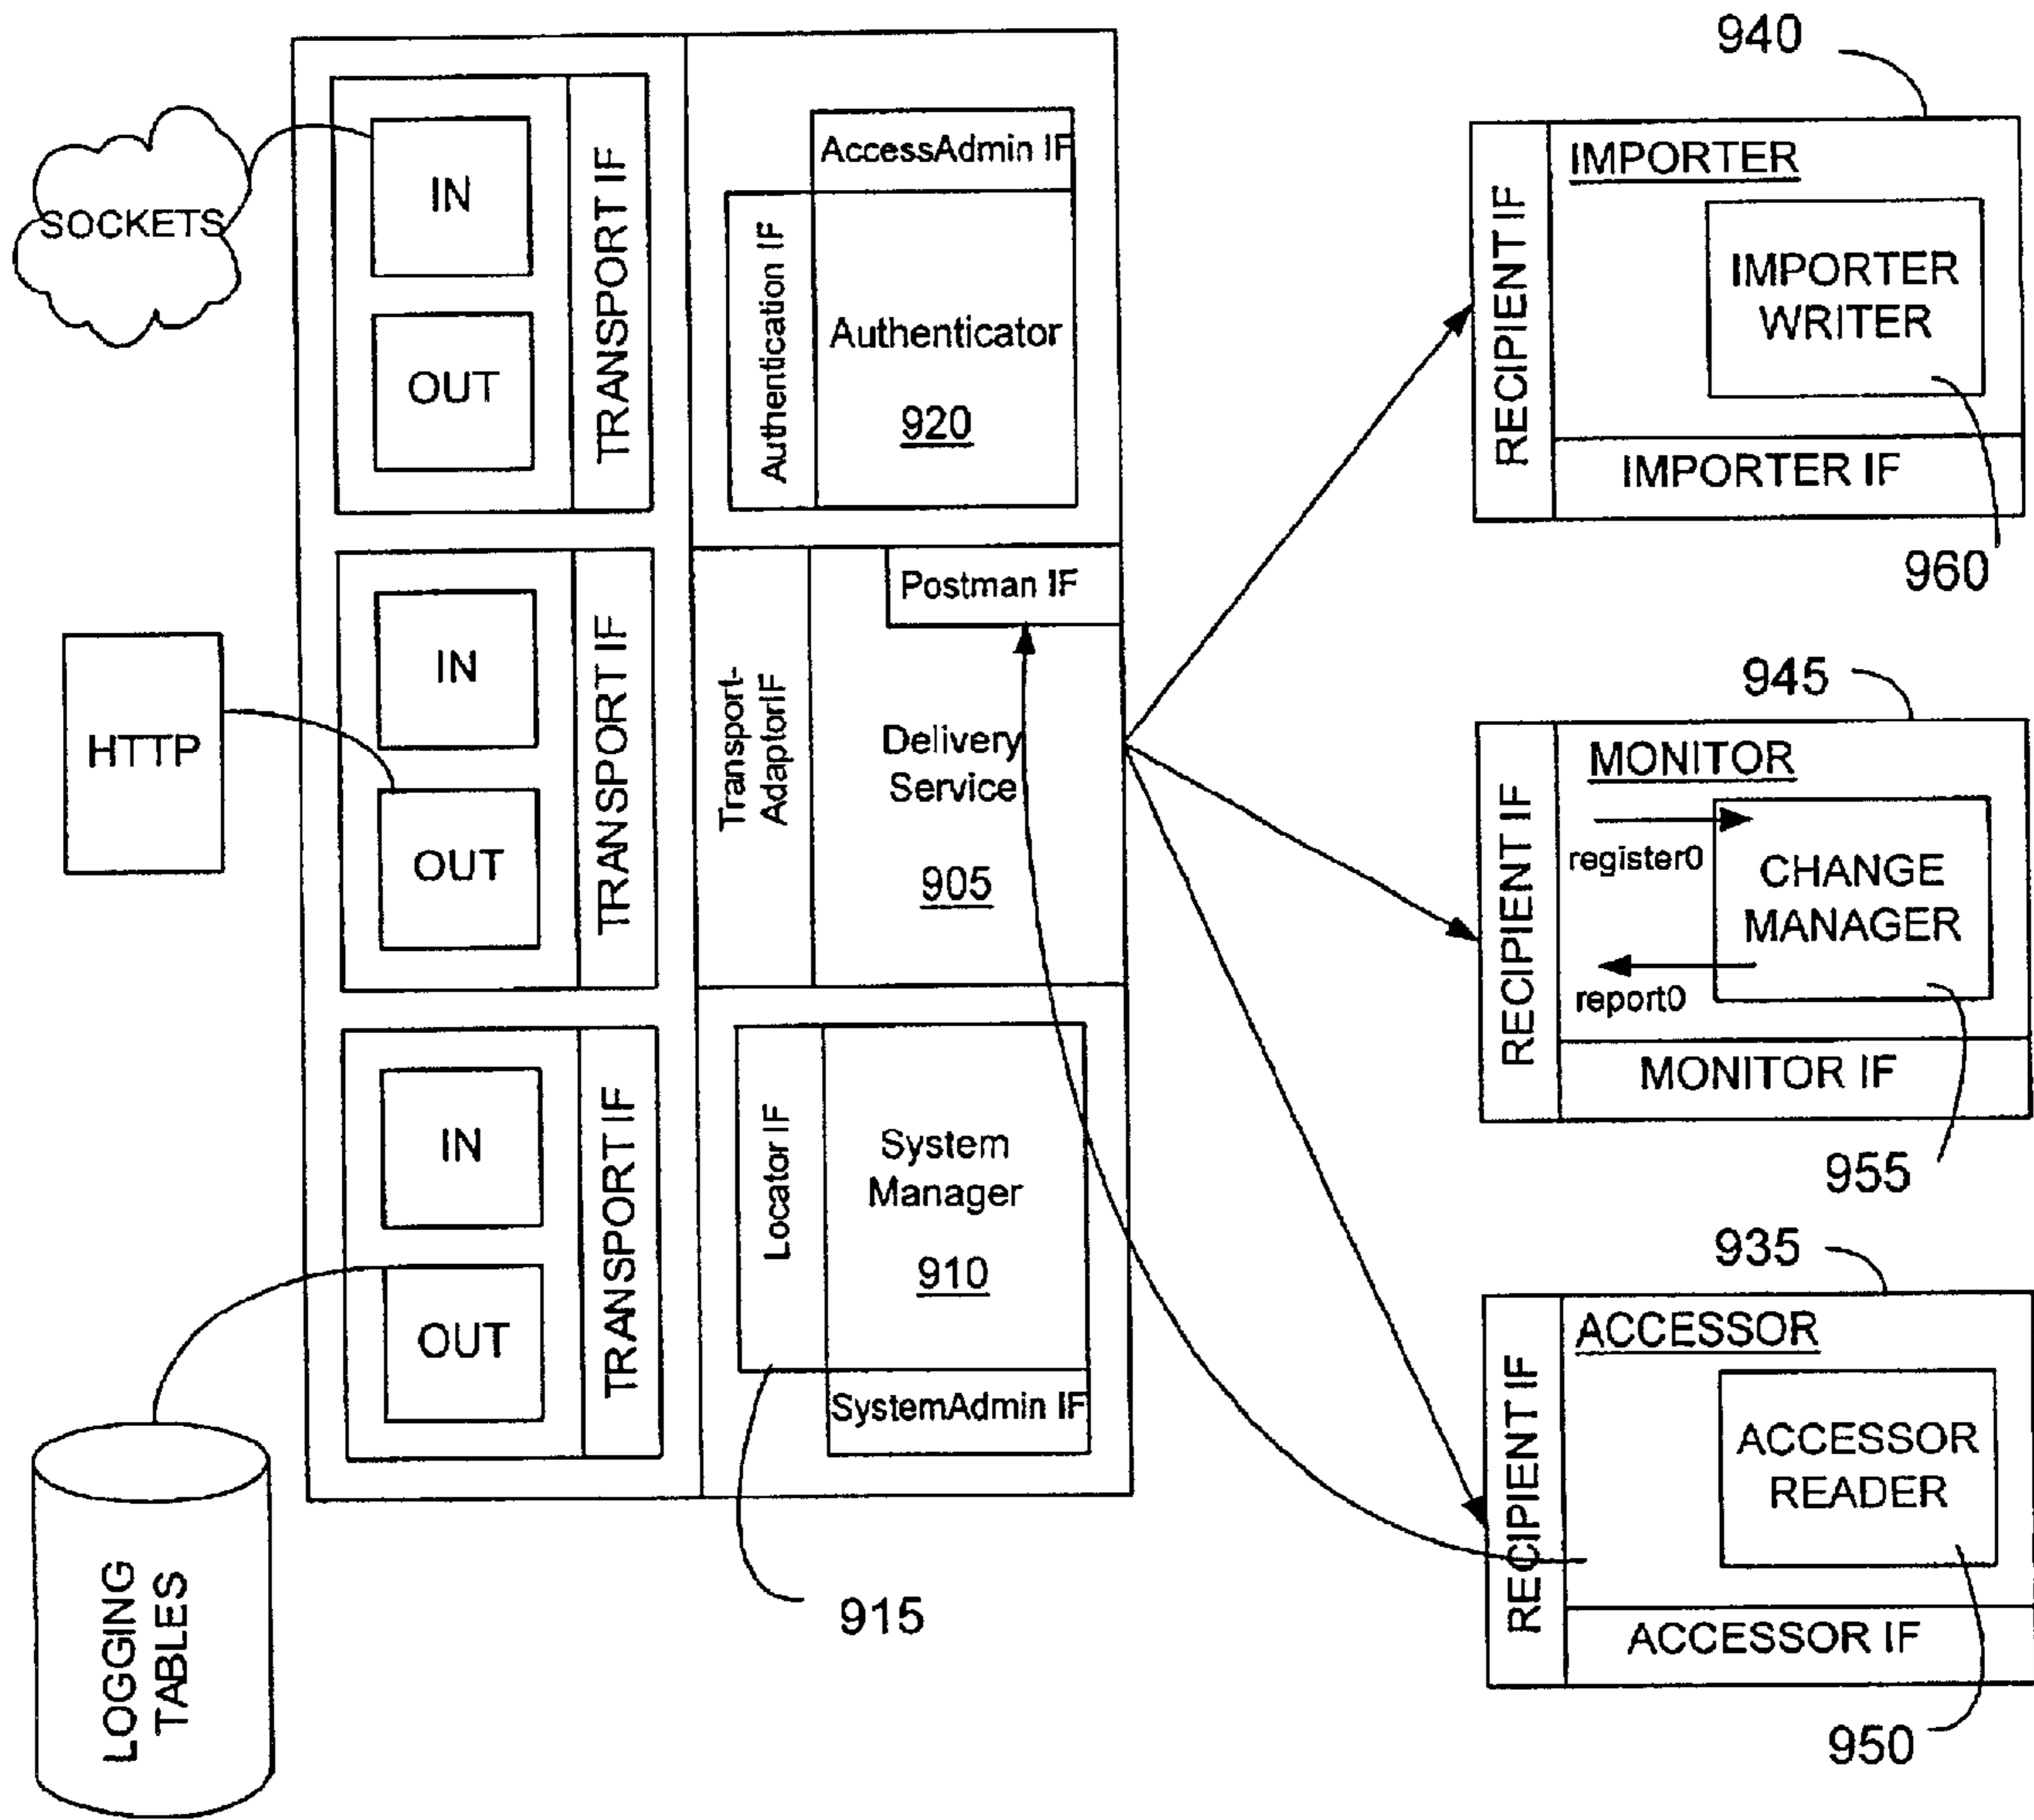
SOCKETS

IN

OUT

TRANSPORT IF

HTTP

IN

OUT

TRANSPORT IF

IN

OUT

TRANSPORT IF

LOGGING TABLES

AccessAdmin IF

Authentication IF

Authenticator

920

Postman IF

Transport-AdaptorIF

Delivery Service

905

Locator IF

System Manager

910

SystemAdmin IF

915

940

RECIPIENT IF

IMPORTER

IMPORTER WRITER

IMPORTER IF

960

945

RECIPIENT IF

MONITOR

register0

CHANGE MANAGER

report0

MONITOR IF

955

935

RECIPIENT IF

ACCESSOR

ACCESSOR READER

ACCESSOR IF

950